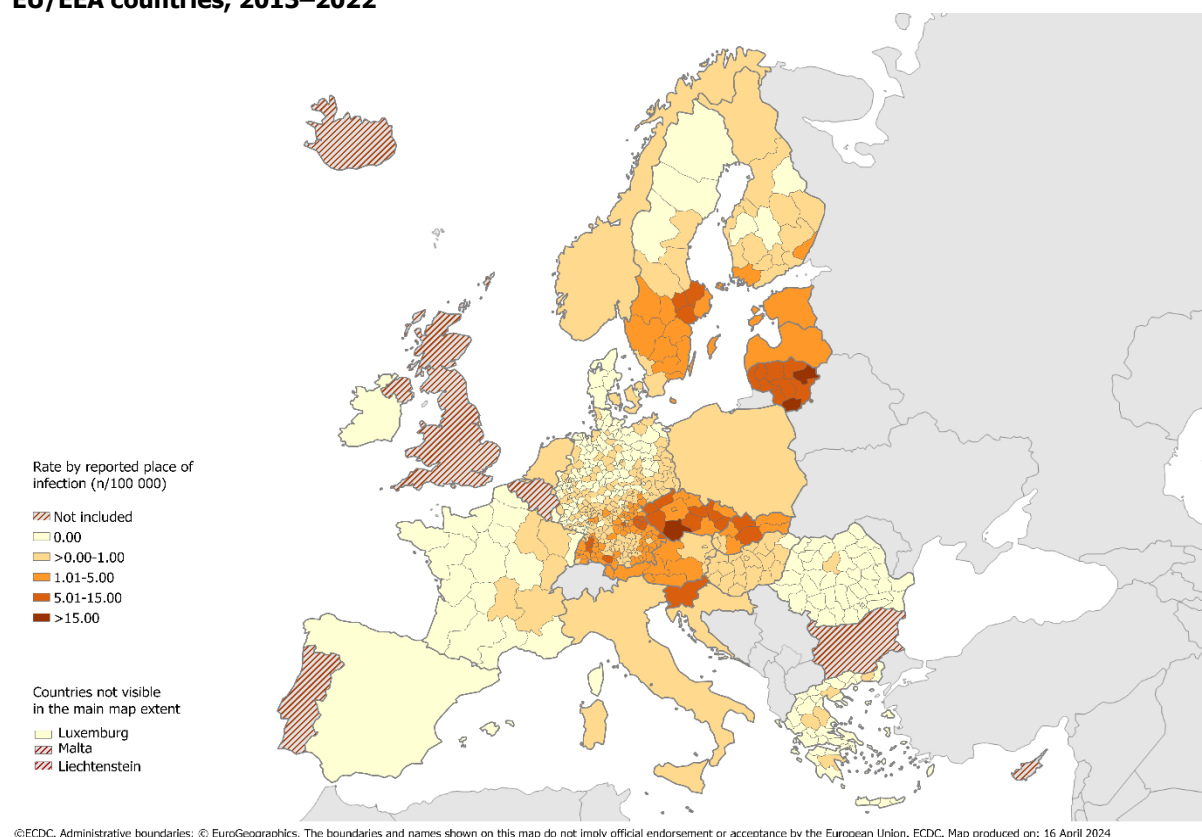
EU/EEA countries, 2015–2022

Rate by reported place of infection (n/100 000)

Not included
0.00
>0.00-1.00
1.01-5.00
5.01-15.00
>15.00

Countries not visible in the main map extent
Luxemburg
Malta
Liechtenstein

©ECDC. Administrative boundaries: © EuroGeographics. The boundaries and names shown on this map do not imply official endorsement or acceptance by the European Union. ECDC. Map produced on: 16 April 2024